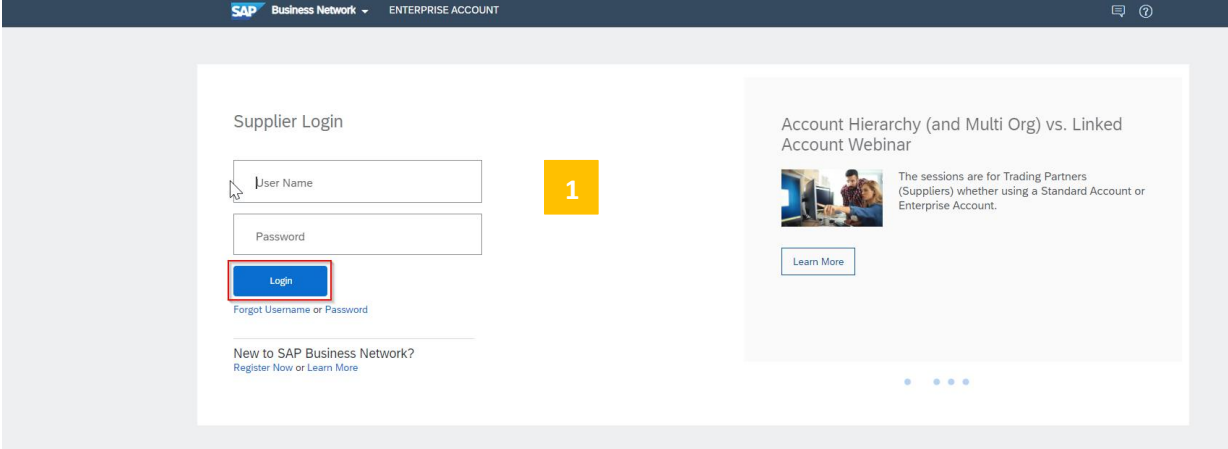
SAP Business Network ▾ ENTERPRISE ACCOUNT

Supplier Login

User Name

Password

1

Login

Forgot Username or Password

New to SAP Business Network?
Register Now or Learn More

Account Hierarchy (and Multi Org) vs. Linked Account Webinar

The sessions are for Trading Partners (Suppliers) whether using a Standard Account or Enterprise Account.

Learn More